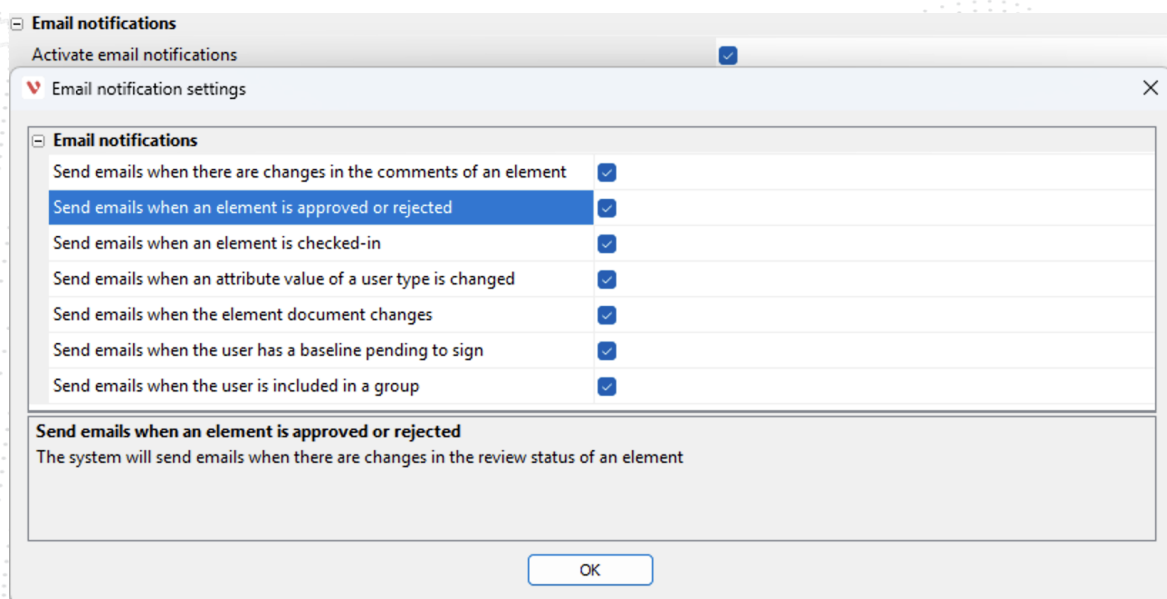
⊟ Email notifications
Activate email notifications

Email notification settings

⊟ Email notifications
Send emails when there are changes in the comments of an element
Send emails when an element is approved or rejected
Send emails when an element is checked-in
Send emails when an attribute value of a user type is changed
Send emails when the element document changes
Send emails when the user has a baseline pending to sign
Send emails when the user is included in a group

Send emails when an element is approved or rejected
The system will send emails when there are changes in the review status of an element

OK